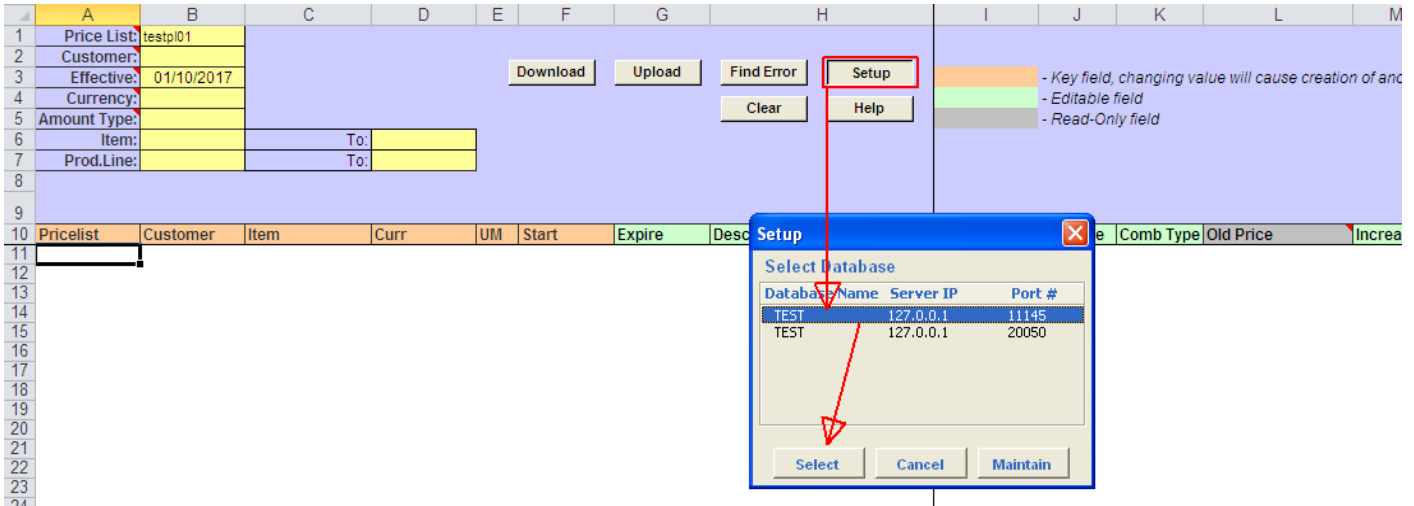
| | A | B | C | D | E | F | G | H | I | J | K | L | M |
|---|---|---|---|---|---|---|---|---|---|---|---|---|---|
| 1 | Price List: | testpl01 | | | | | | | | | | | |
| 2 | Customer: | | | | | | | | | | | | |
| 3 | Effective: | 01/10/2017 | | | | | | | | | | | |
| 4 | Currency: | | | | | | | | | | | | |
| 5 | Amount Type: | | | | | | | | | | | | |
| 6 | Item: | | To: | | | | | | | | | | |
| 7 | Prod.Line: | | To: | | | | | | | | | | |
| 8 | | | | | | | | | | | | | |
| 9 | | | | | | | | | | | | | |
| 10 | Pricelist | Customer | Item | Curr | UM | Start | Expire | Desc | | e | Comb Type | Old Price | Increa |
| 11 | | | | | | | | | | | | | |

Download
Upload
Find Error
Setup
Clear
Help

- Key field, changing value will cause creation of and
- Editable field
- Read-Only field

Setup

Select Database

| Database Name | Server IP | Port # |
|---|---|---|
| TEST | 127.0.0.1 | 11145 |
| TEST | 127.0.0.1 | 20050 |

Select
Cancel
Maintain

12
13
14
15
16
17
18
19
20
21
22
23
24